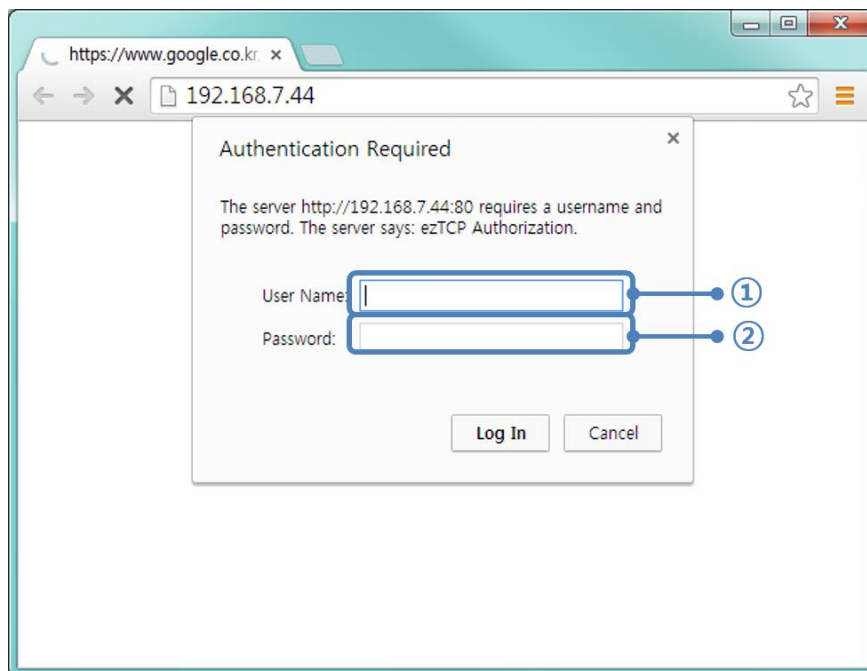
https://www.google.co.kr ×

192.168.7.44

Authentication Required

×

The server http://192.168.7.44:80 requires a username and password. The server says: ezTCP Authorization.

User Name:

Password:

①

②

Log In

Cancel